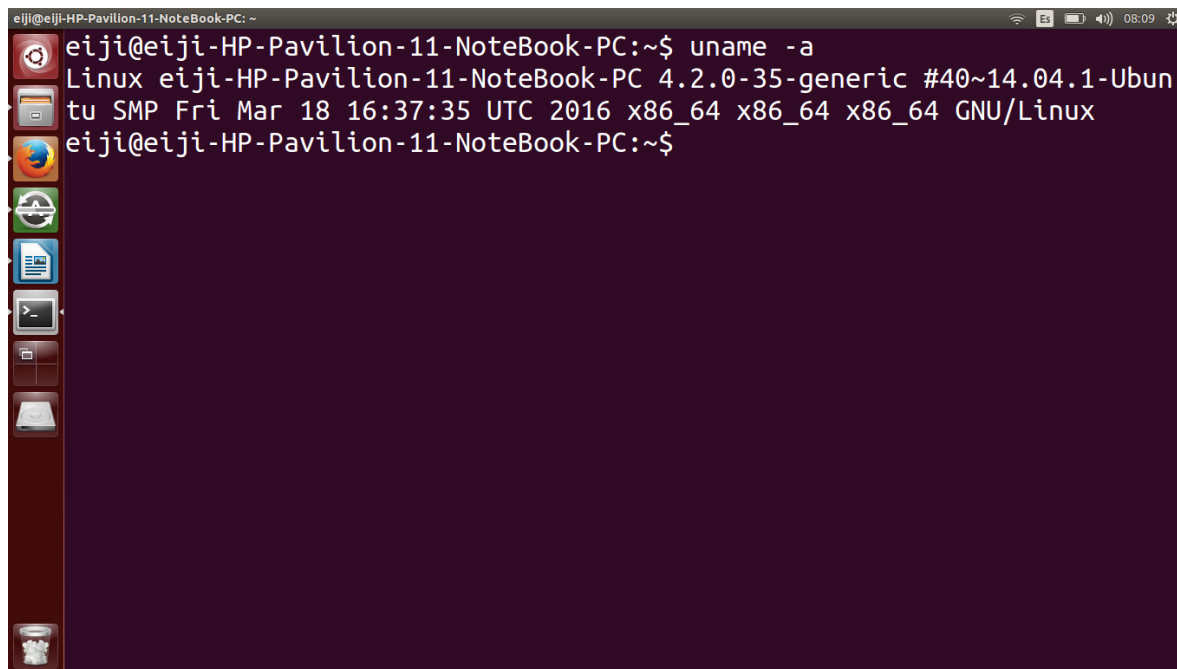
eiji@eiji-HP-Pavilion-11-NoteBook-PC: ~

Es 08:09

eiji@eiji-HP-Pavilion-11-NoteBook-PC:~$ uname -a
Linux eiji-HP-Pavilion-11-NoteBook-PC 4.2.0-35-generic #40~14.04.1-Ubuntu SMP Fri Mar 18 16:37:35 UTC 2016 x86_64 x86_64 x86_64 GNU/Linux
eiji@eiji-HP-Pavilion-11-NoteBook-PC:~$